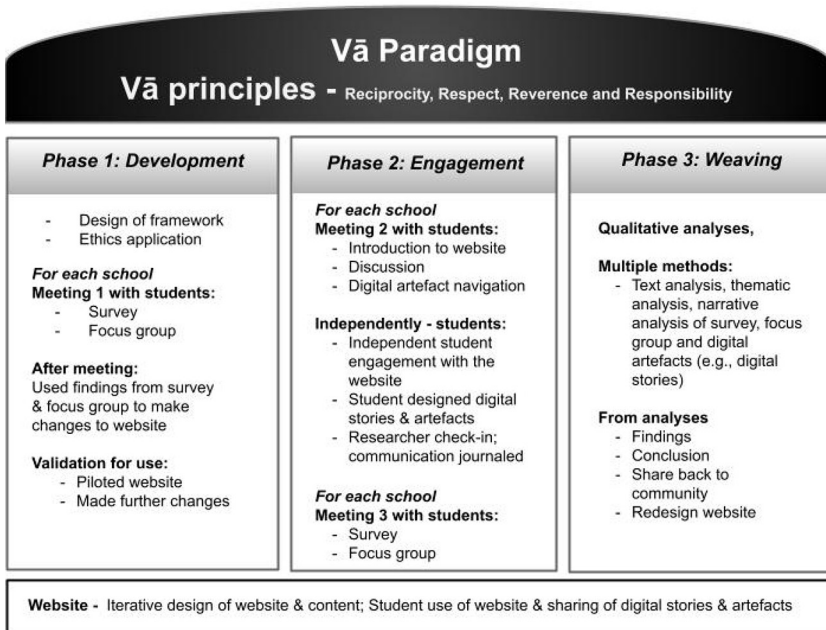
Vā Paradigm

Vā principles - Reciprocity, Respect, Reverence and Responsibility

Phase 1: Development

- Design of framework
- Ethics application

For each school
Meeting 1 with students:
- Survey
- Focus group

After meeting:
Used findings from survey & focus group to make changes to website

Validation for use:
- Piloted website
- Made further changes

Phase 2: Engagement

For each school
Meeting 2 with students:
- Introduction to website
- Discussion
- Digital artefact navigation

Independently - students:
- Independent student engagement with the website
- Student designed digital stories & artefacts
- Researcher check-in; communication journaled

For each school
Meeting 3 with students:
- Survey
- Focus group

Phase 3: Weaving

Qualitative analyses,

Multiple methods:
- Text analysis, thematic analysis, narrative analysis of survey, focus group and digital artefacts (e.g., digital stories)

From analyses
- Findings
- Conclusion
- Share back to community
- Redesign website

Website - Iterative design of website & content; Student use of website & sharing of digital stories & artefacts